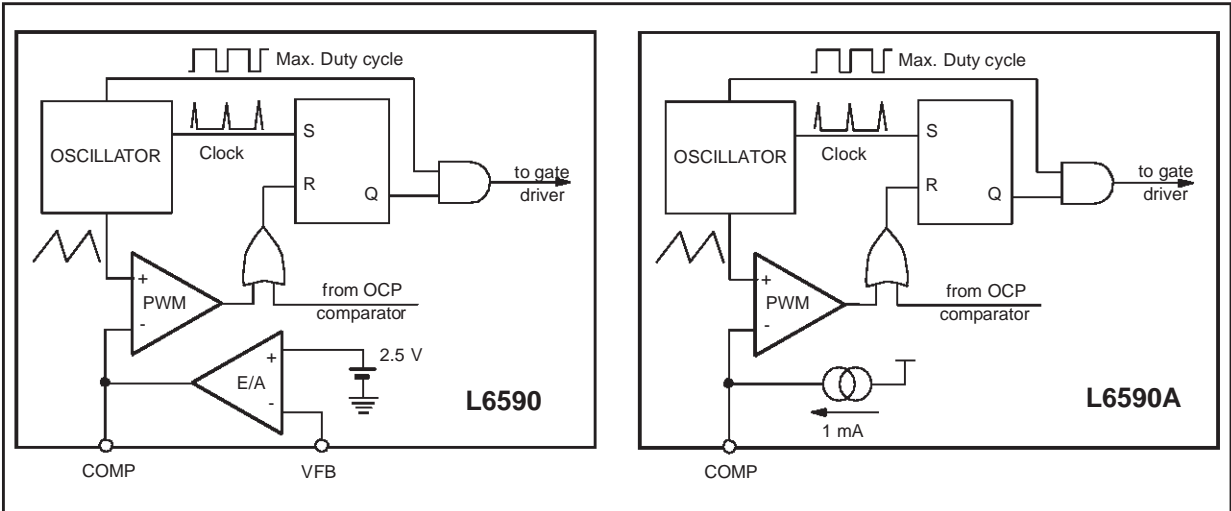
Max. Duty cycle

OSCILLATOR

Clock

S

R

Q

to gate driver

+

PWM

-

from OCP comparator

+

E/A

-

2.5 V

L6590

COMP

VFB

Max. Duty cycle

OSCILLATOR

Clock

S

R

Q

to gate driver

+

PWM

-

from OCP comparator

1 mA

L6590A

COMP